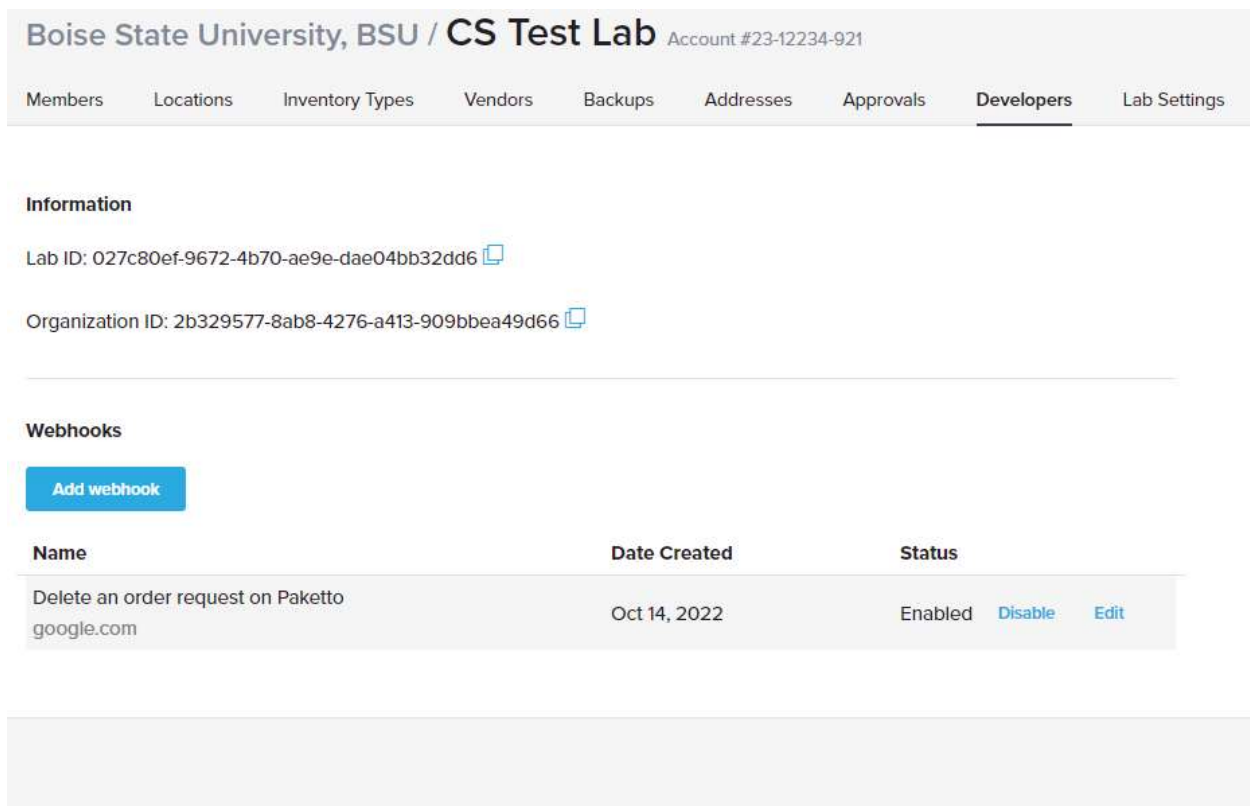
Boise State University, BSU / CS Test Lab Account #23-12234-921

Members Locations Inventory Types Vendors Backups Addresses Approvals Developers Lab Settings

Information

Lab ID: 027c80ef-9672-4b70-ae9e-dae04bb32dd6

Organization ID: 2b329577-8ab8-4276-a413-909bbea49d66

Webhooks

Add webhook

| Name | Date Created | Status | | |
|---|---|---|---|---|
| Delete an order request on Paketto google.com | Oct 14, 2022 | Enabled | Disable | Edit |